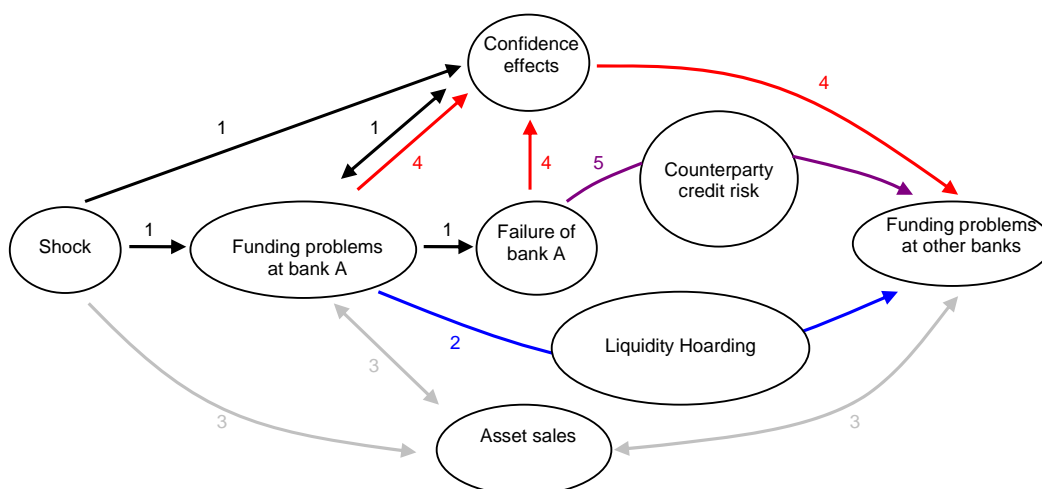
Confidence effects

4

1

1

4

4

5

Counterparty credit risk

Shock

1

Funding problems at bank A

1

Failure of bank A

Funding problems at other banks

2

Liquidity Hoarding

3

3

Asset sales

3